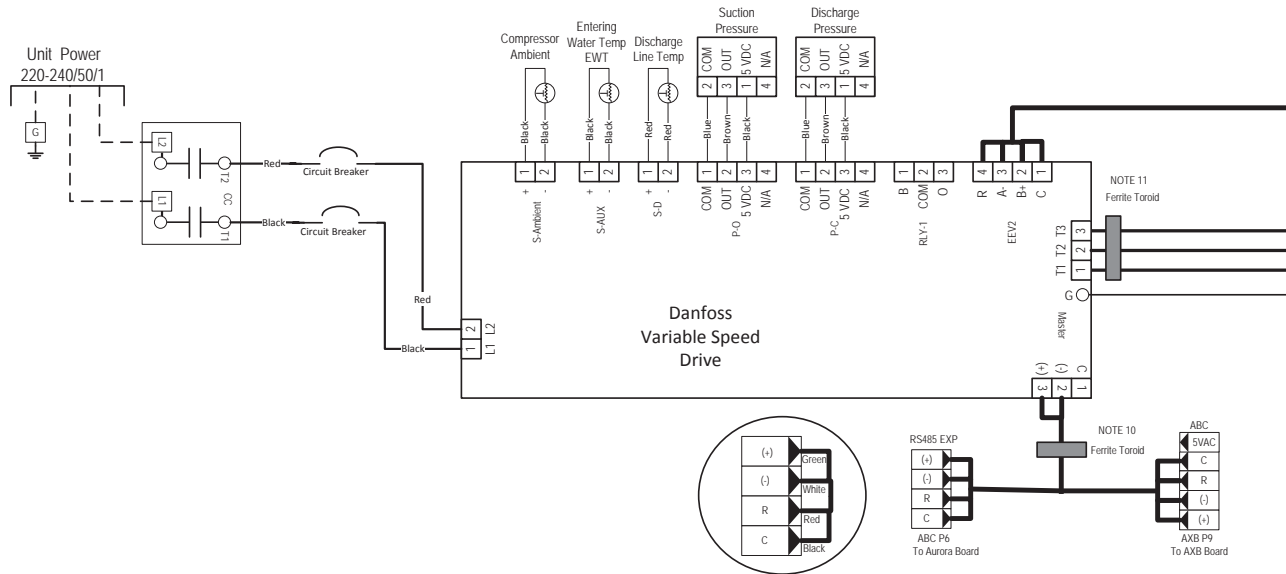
Unit Power
220-240/50/1

G

L2
L1
T2
T1
CC

Red
Black
Circuit Breaker
Circuit Breaker

Red
Black

Compressor Ambient
Entering Water Temp EWT
Discharge Line Temp

Suction Pressure
COM OUT 5 VDC N/A
2 3 1 4

Discharge Pressure
COM OUT 5 VDC N/A
2 3 1 4

Black Black
Black Black
Red Red
Blue Brown Black
Blue Brown Black

1 2
+ -
S-Ambient

1 2
+ -
S-AUX

1 2
+ -
S-D

1 2 3 4
COM OUT 5 VDC N/A
P-O

1 2 3 4
COM OUT 5 VDC N/A
P-C

1 2 3
B COM O
RLY-1

4 3 2 1
R A- B+ C
EEV2

NOTE 11
Ferrite Toroid

T3 3
T2 2
T1 1
G

Master

Danfoss
Variable Speed
Drive

2 L2
1 L1

3 2 1
(+) (-) C

NOTE 10
Ferrite Toroid

(+) Green
(-) White
R Red
C Black

RS485 EXP
(+)
(-)
R
C
ABC P6
To Aurora Board

ABC
5VAC
C
R
(-)
(+)
AXB P9
To AXB Board